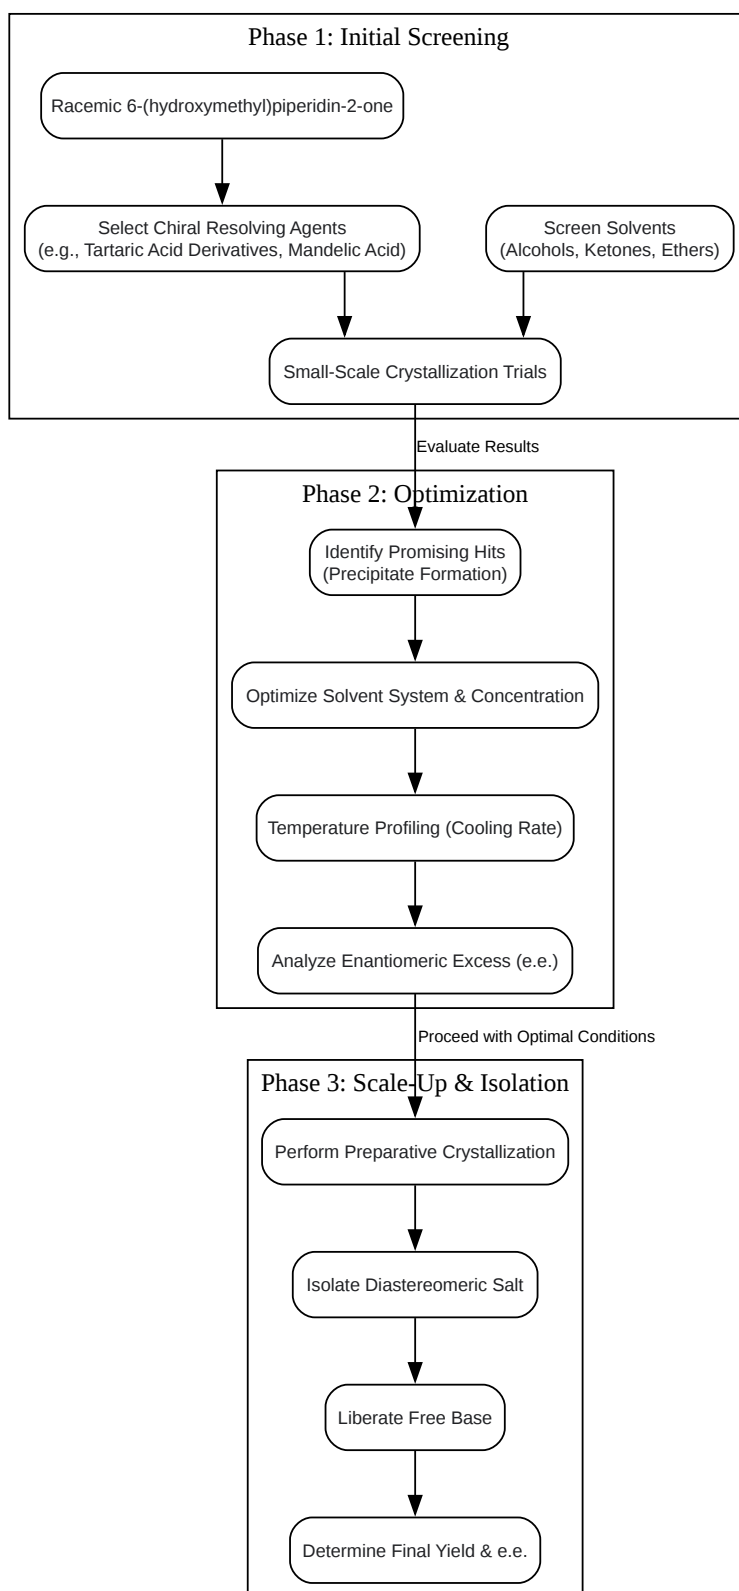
Phase 1: Initial Screening

Racemic 6-(hydroxymethyl)piperidin-2-one

Select Chiral Resolving Agents
(e.g., Tartaric Acid Derivatives, Mandelic Acid)

Screen Solvents
(Alcohols, Ketones, Ethers)

Small-Scale Crystallization Trials

Evaluate Results

Phase 2: Optimization

Identify Promising Hits
(Precipitate Formation)

Optimize Solvent System & Concentration

Temperature Profiling (Cooling Rate)

Analyze Enantiomeric Excess (e.e.)

Proceed with Optimal Conditions

Phase 3: Scale-Up & Isolation

Perform Preparative Crystallization

Isolate Diastereomeric Salt

Liberate Free Base

Determine Final Yield & e.e.